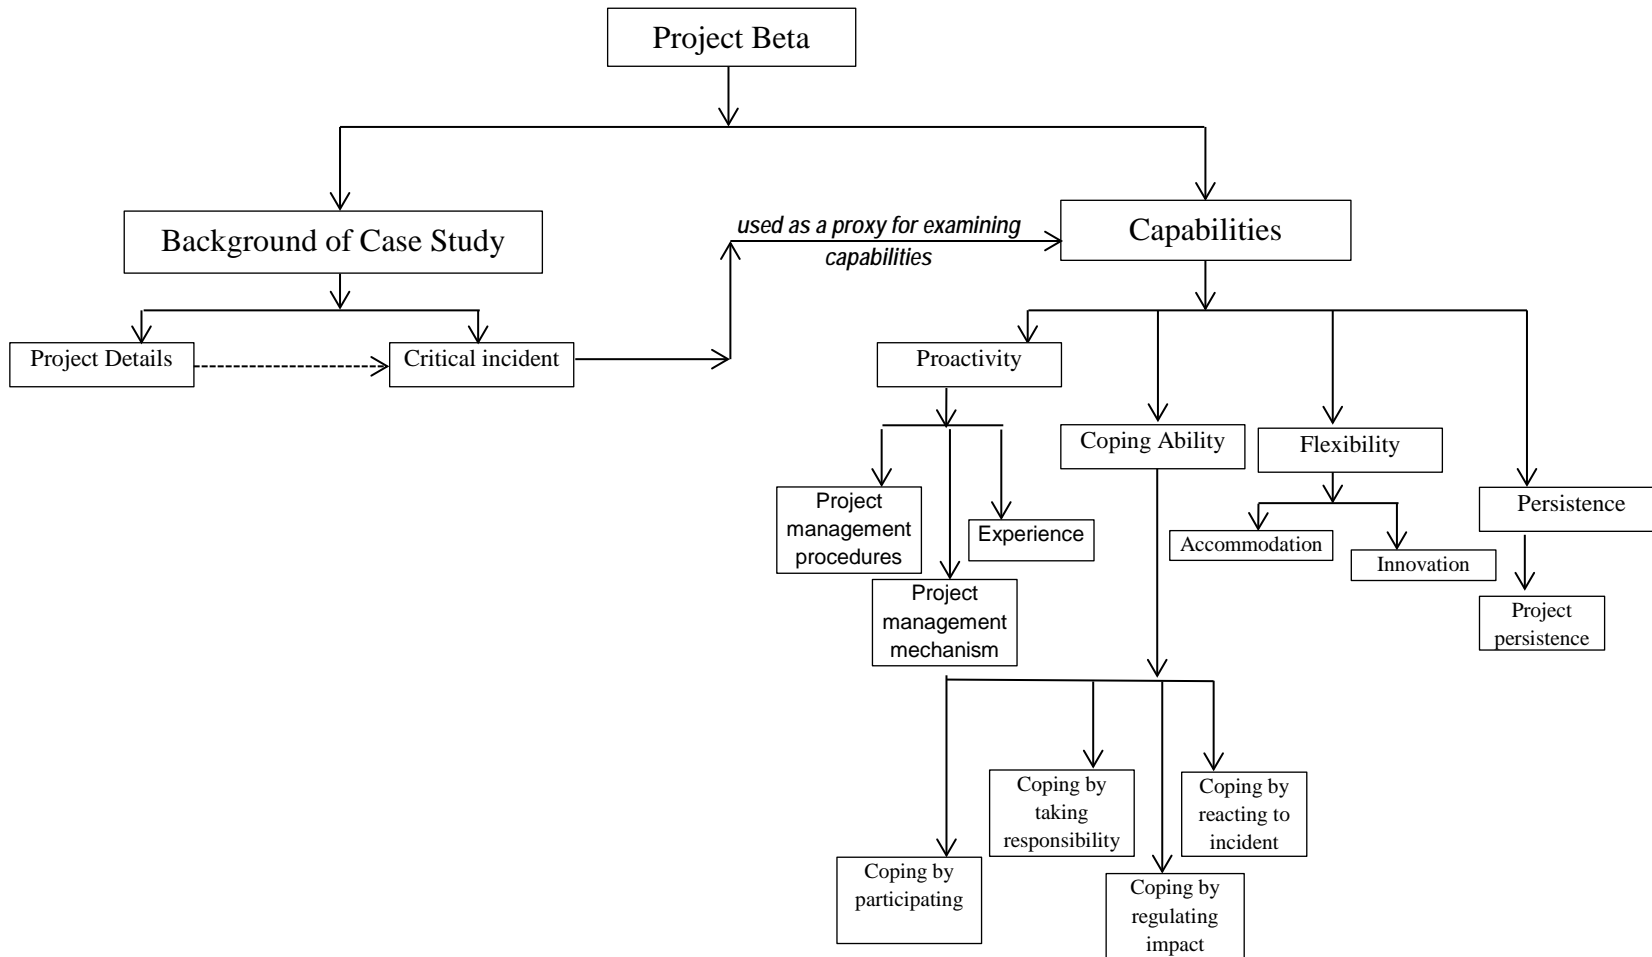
Project Beta

Background of Case Study

used as a proxy for examining capabilities

Capabilities

Project Details

Critical incident

Proactivity

Coping Ability

Flexibility

Persistence

Project management procedures

Experience

Project management mechanism

Accommodation

Innovation

Project persistence

Coping by taking responsibility

Coping by reacting to incident

Coping by participating

Coping by regulating impact